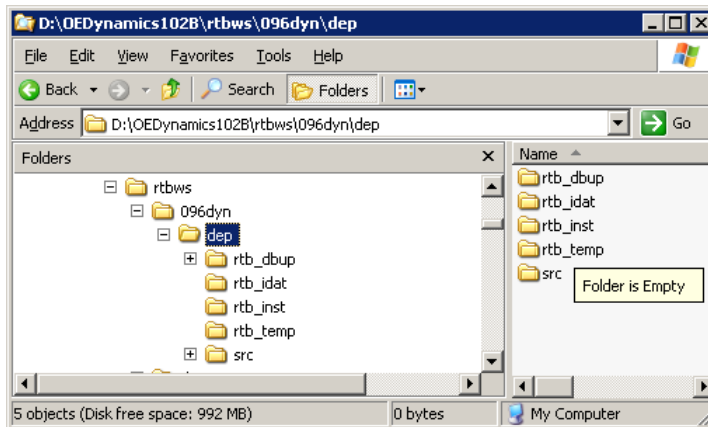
D:\OEDynamics102B\rtbws\096dyn\dep

File Edit View Favorites Tools Help

Back Search Folders

Address D:\OEDynamics102B\rtbws\096dyn\dep Go

Folders ×

rtbws
096dyn
dep
rtb_dbup
rtb_idat
rtb_inst
rtb_temp
src

Name

rtb_dbup
rtb_idat
rtb_inst
rtb_temp
src

Folder is Empty

5 objects (Disk free space: 992 MB) 0 bytes My Computer